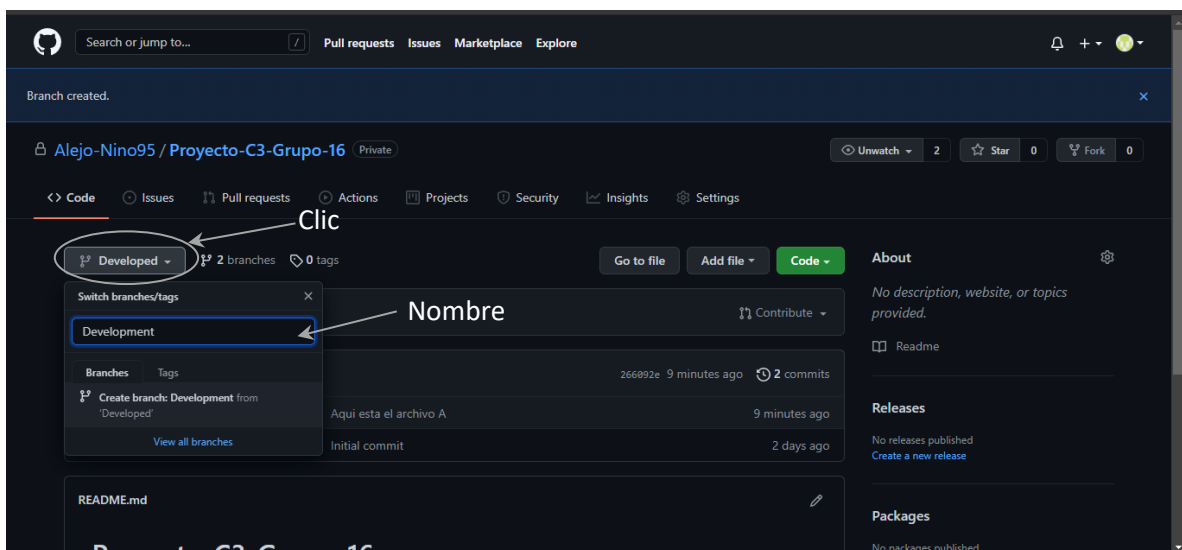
Search or jump to... / Pull requests Issues Marketplace Explore

Branch created.

×

Alejo-Nino95 / Proyecto-C3-Grupo-16 Private

Unwatch 2 Star 0 Fork 0

<> Code Issues Pull requests Actions Projects Security Insights Settings

Clic

Developed 2 branches 0 tags

Go to file Add file Code

Switch branches/tags ×

Development

Nombre

Contribute

Branches Tags

Create branch: Development from 'Developed'

View all branches

266092e 9 minutes ago 2 commits

Aqui esta el archivo A 9 minutes ago

Initial commit 2 days ago

README.md

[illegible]

About

No description, website, or topics provided.

Readme

Releases

No releases published
Create a new release

Packages

No packages published